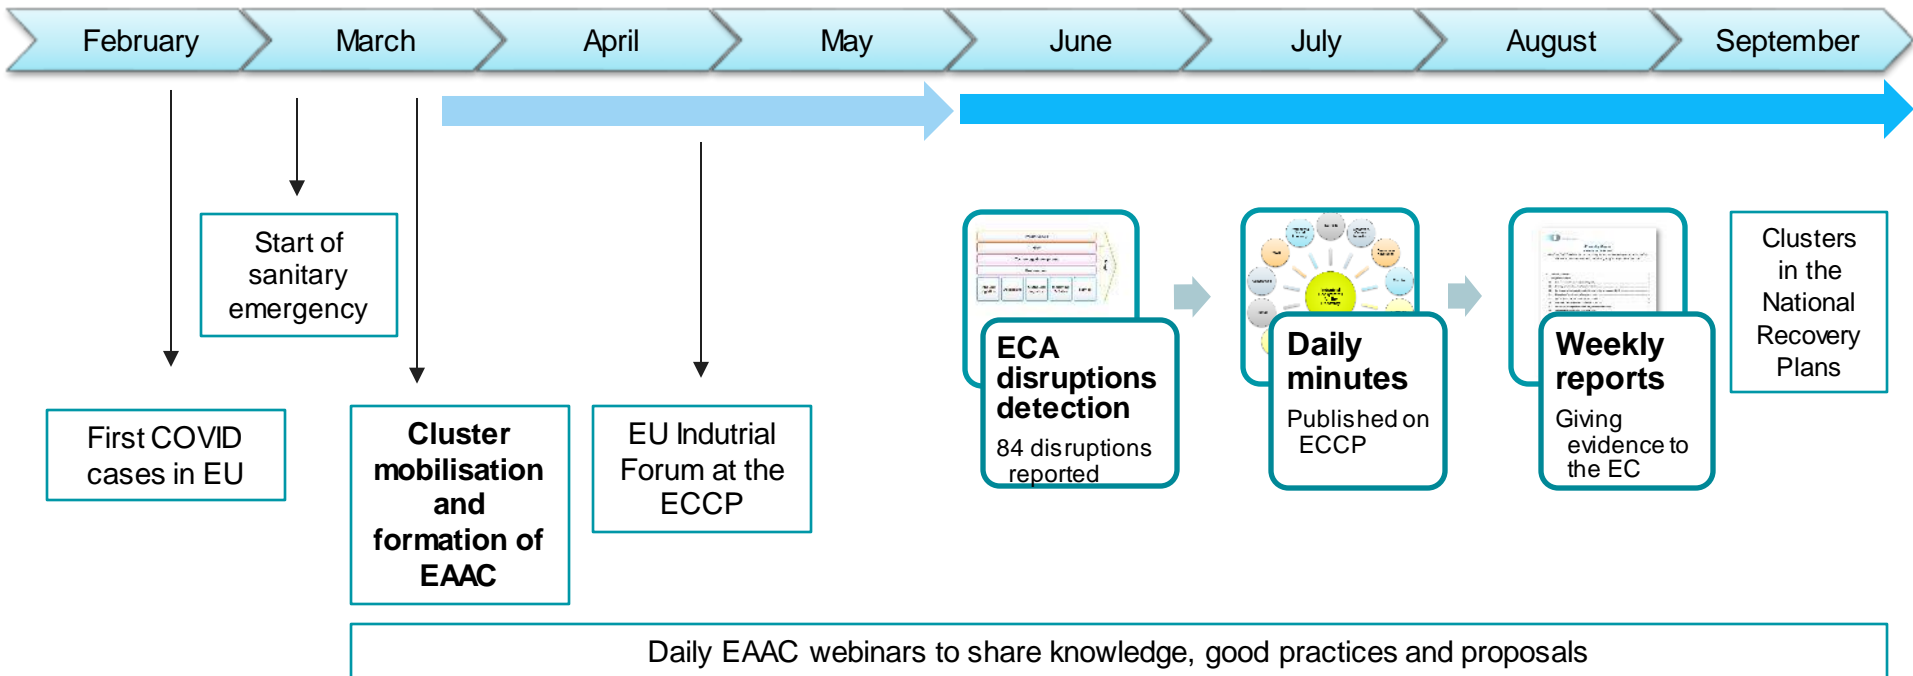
February March April May June July August September

Start of sanitary emergency

First COVID cases in EU

Cluster mobilisation and formation of EAAC

EU Indutrial Forum at the ECCP

ECA disruptions detection
84 disruptions reported

Daily minutes
Published on ECCP

Weekly reports
Giving evidence to the EC

Clusters in the National Recovery Plans

Daily EAAC webinars to share knowledge, good practices and proposals